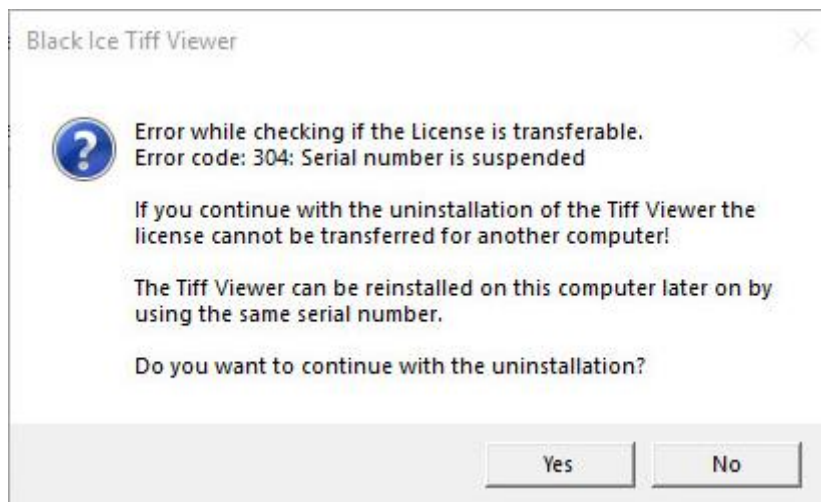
Black Ice Tiff Viewer

Error while checking if the License is transferable.
Error code: 304: Serial number is suspended

If you continue with the uninstallation of the Tiff Viewer the license cannot be transferred for another computer!

The Tiff Viewer can be reinstalled on this computer later on by using the same serial number.

Do you want to continue with the uninstallation?

Yes
No